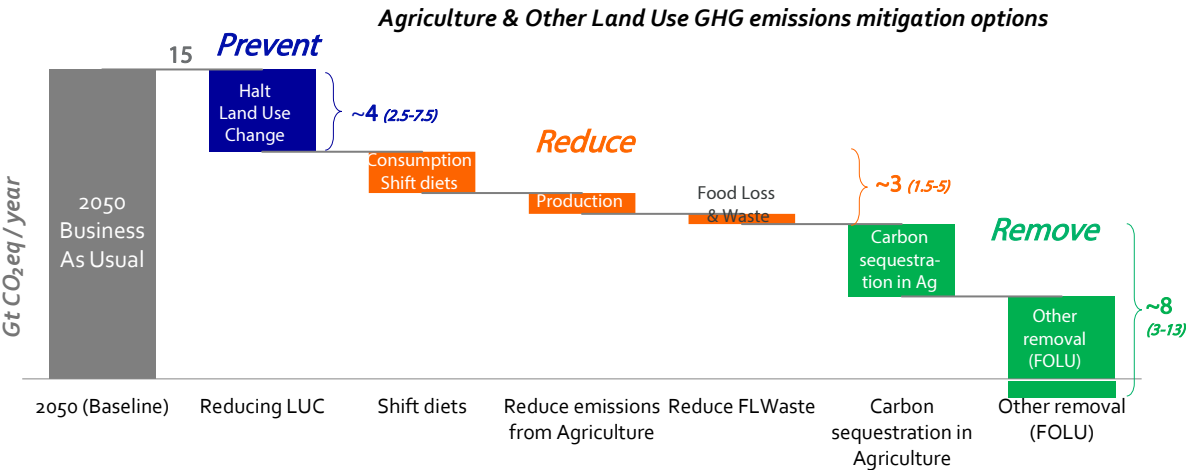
Agriculture & Other Land Use GHG emissions mitigation options

$Gt\ CO_2eq\ /\ year$

15

Prevent

Halt Land Use Change

~4 (2.5-7.5)

Reduce

Consumption Shift diets

Production

Food Loss & Waste

~3 (1.5-5)

Remove

Carbon sequestration in Ag

Other removal (FOLU)

~8 (3-13)

2050 Business As Usual

2050 (Baseline)

Reducing LUC

Shift diets

Reduce emissions from Agriculture

Reduce FLWaste

Carbon sequestration in Agriculture

Other removal (FOLU)